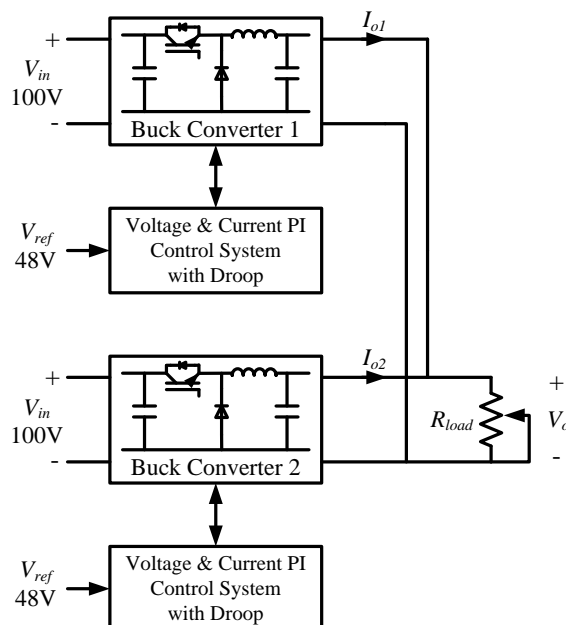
+
$V_{in}$
100V
-

Buck Converter 1

$I_{o1}$

$V_{ref}$
48V

Voltage & Current PI Control System with Droop

+
$V_{in}$
100V
-

Buck Converter 2

$I_{o2}$

$R_{load}$

+
$V_{o}$
-

$V_{ref}$
48V

Voltage & Current PI Control System with Droop